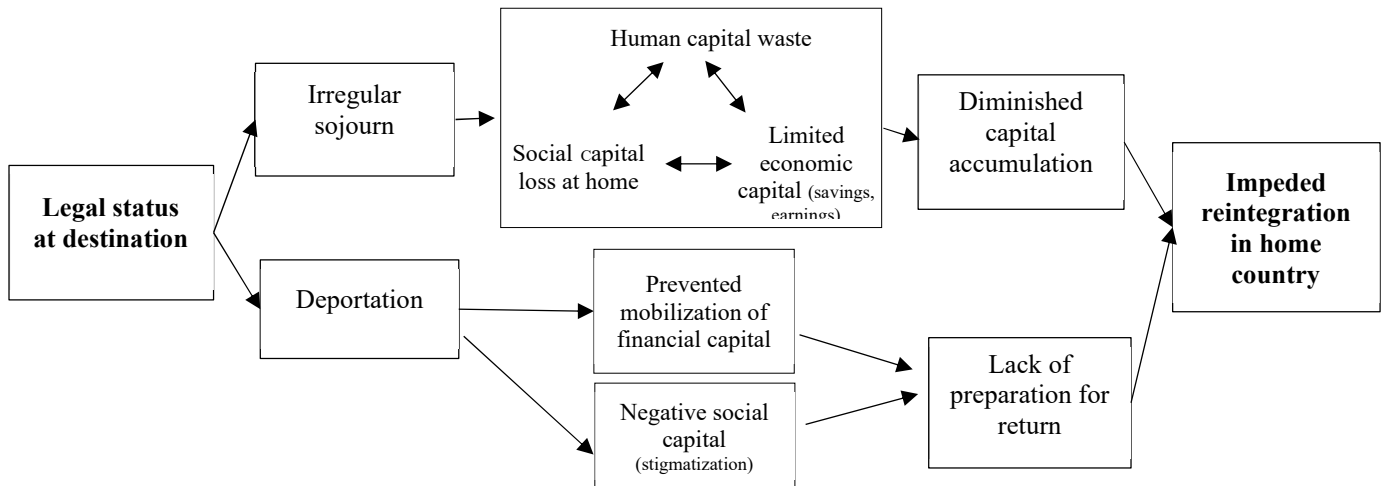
Legal status at destination

Irregular sojourn

Human capital waste

Social capital loss at home

Limited economic capital (savings, earnings)

Diminished capital accumulation

Impeded reintegration in home country

Deportation

Prevented mobilization of financial capital

Negative social capital (stigmatization)

Lack of preparation for return